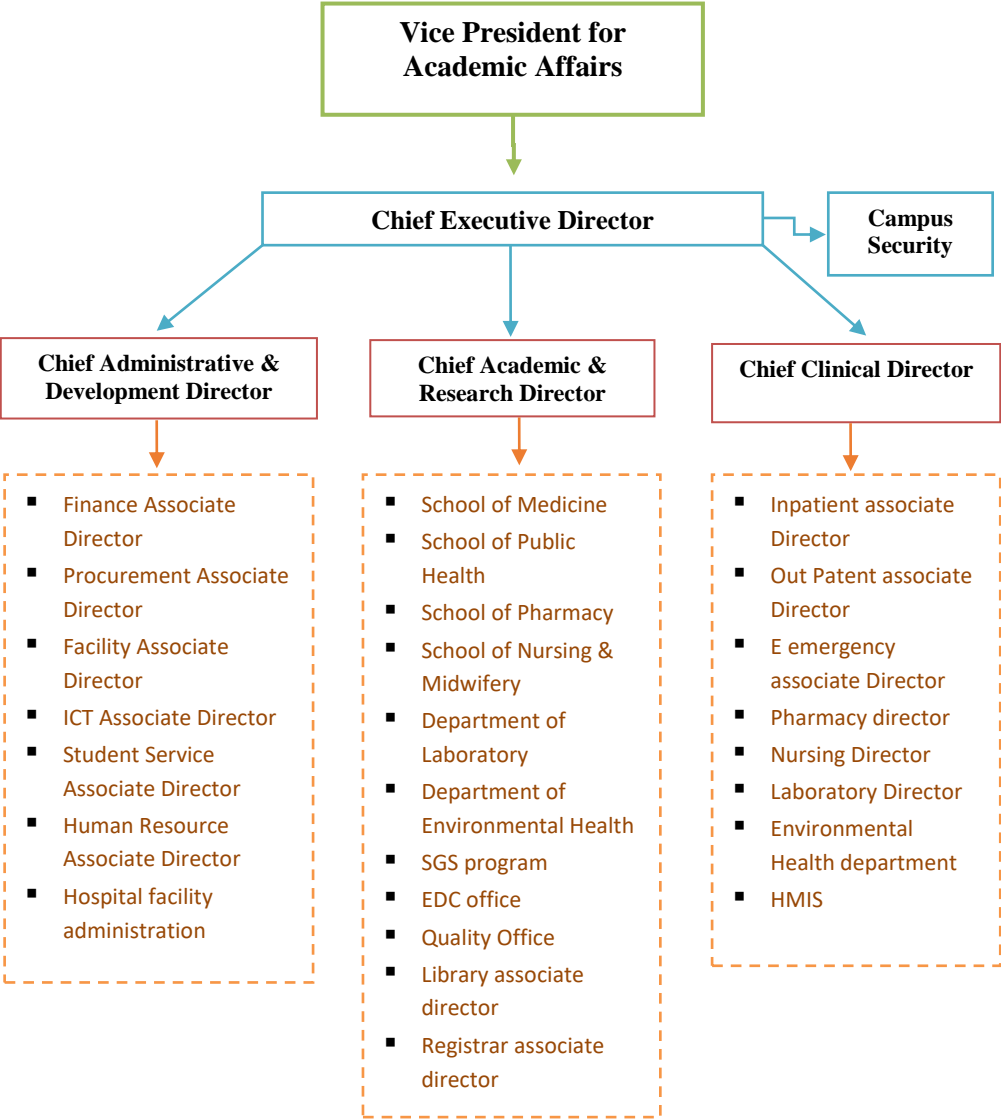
Vice President for Academic Affairs

Chief Executive Director

Campus Security

Chief Administrative & Development Director

- Finance Associate Director
- Procurement Associate Director
- Facility Associate Director
- ICT Associate Director
- Student Service Associate Director
- Human Resource Associate Director
- Hospital facility administration

Chief Academic & Research Director

- School of Medicine
- School of Public Health
- School of Pharmacy
- School of Nursing & Midwifery
- Department of Laboratory
- Department of Environmental Health
- SGS program
- EDC office
- Quality Office
- Library associate director
- Registrar associate director

Chief Clinical Director

- Inpatient associate Director
- Out Patent associate Director
- E emergency associate Director
- Pharmacy director
- Nursing Director
- Laboratory Director
- Environmental Health department
- HMIS